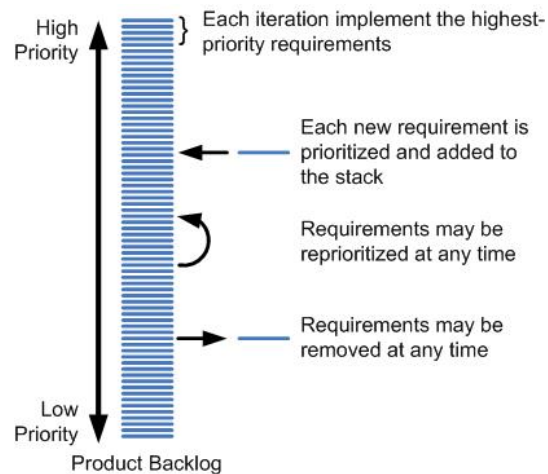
High Priority

Each iteration implement the highest-priority requirements

Each new requirement is prioritized and added to the stack

Requirements may be reprioritized at any time

Requirements may be removed at any time

Low Priority

Product Backlog